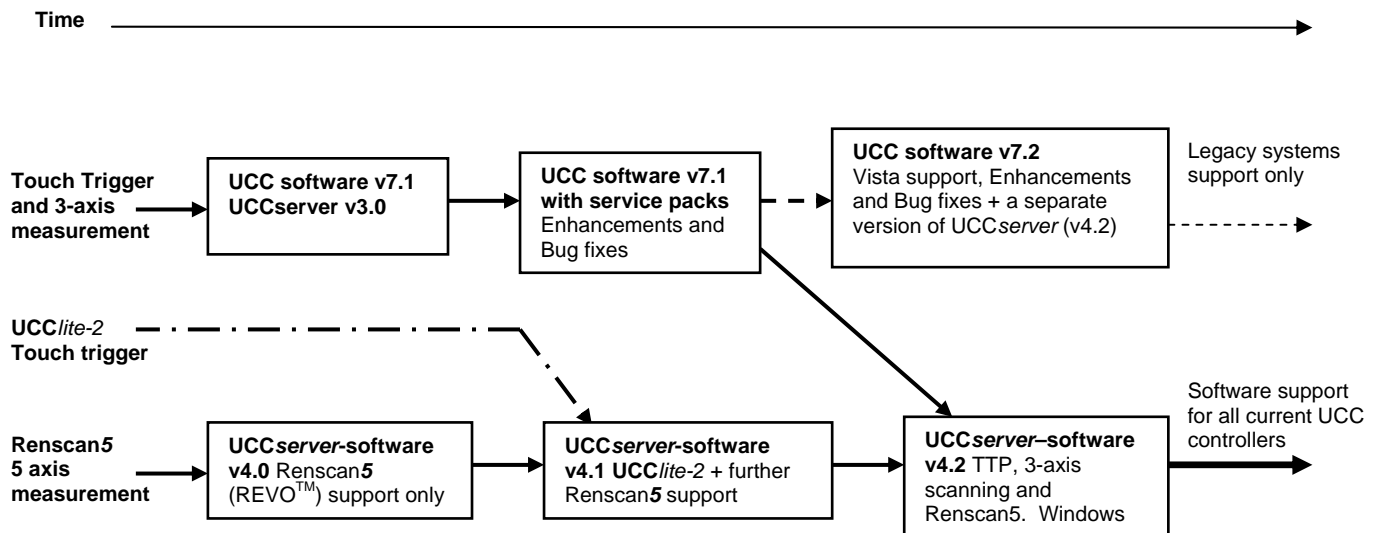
Time

Touch Trigger and 3-axis measurement

UCC software v7.1 UCCserver v3.0

UCC software v7.1 with service packs Enhancements and Bug fixes

UCC software v7.2 Vista support, Enhancements and Bug fixes + a separate version of UCC*server* (v4.2)

Legacy systems support only

UCC*lite-2* Touch trigger

Renscan*5* 5 axis measurement

UCC*server*-software v4.0 Renscan*5* (REVO$^{TM}$) support only

UCC*server*-software v4.1 UCC*lite-2* + further Renscan*5* support

UCC*server*–software v4.2 TTP, 3-axis scanning and Renscan5. Windows

Software support for all current UCC controllers